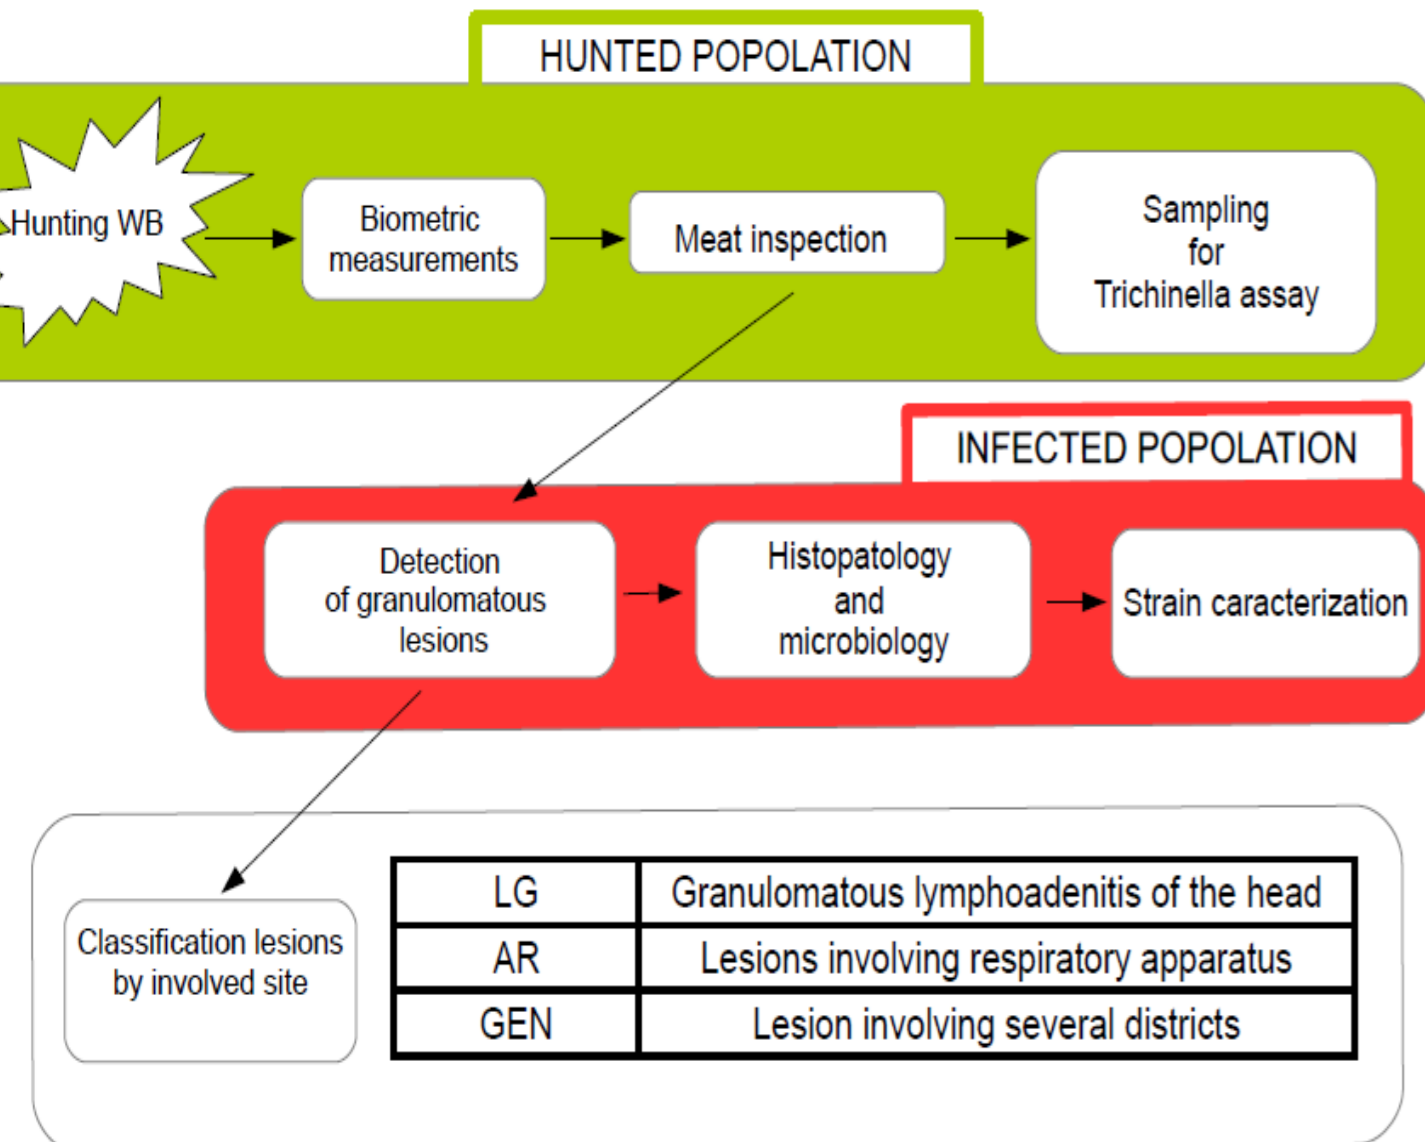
HUNTED POPOLATION

Hunting WB

Biometric measurements

Meat inspection

Sampling for Trichinella assay

INFECTED POPOLATION

Detection of granulomatous lesions

Histopatology and microbiology

Strain caracterization

Classification lesions by involved site

| LG | Granulomatous lymphoadenitis of the head |
|---|---|
| AR | Lesions involving respiratory apparatus |
| GEN | Lesion involving several districts |